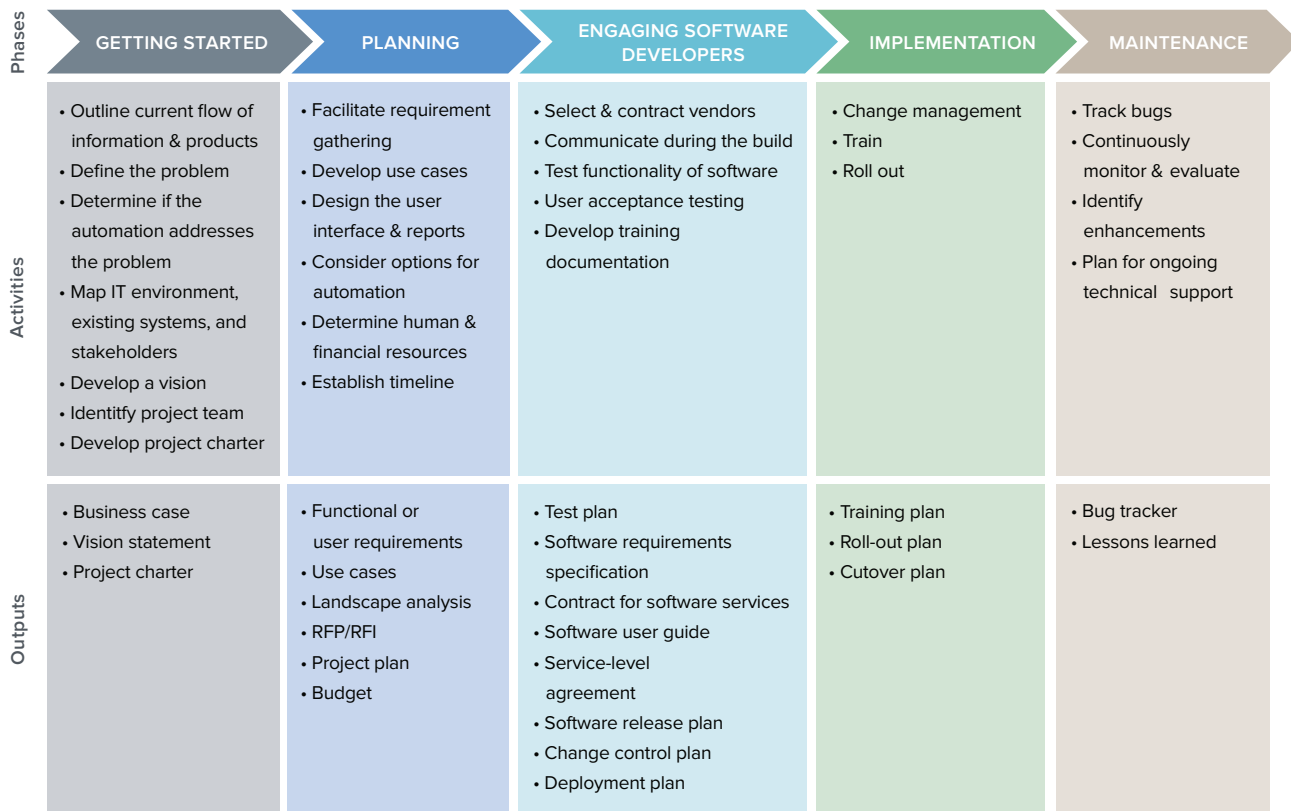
| Phases | GETTING STARTED | PLANNING | ENGAGING SOFTWARE DEVELOPERS | IMPLEMENTATION | MAINTENANCE |
|---|---|---|---|---|---|
| Activities | • Outline current flow of information & products<br>• Define the problem<br>• Determine if the automation addresses the problem<br>• Map IT environment, existing systems, and stakeholders<br>• Develop a vision<br>• Identitfy project team<br>• Develop project charter | • Facilitate requirement gathering<br>• Develop use cases<br>• Design the user interface & reports<br>• Consider options for automation<br>• Determine human & financial resources<br>• Establish timeline | • Select & contract vendors<br>• Communicate during the build<br>• Test functionality of software<br>• User acceptance testing<br>• Develop training documentation | • Change management<br>• Train<br>• Roll out | • Track bugs<br>• Continuously monitor & evaluate<br>• Identify enhancements<br>• Plan for ongoing technical support |
| Outputs | • Business case<br>• Vision statement<br>• Project charter | • Functional or user requirements<br>• Use cases<br>• Landscape analysis<br>• RFP/RFI<br>• Project plan<br>• Budget | • Test plan<br>• Software requirements specification<br>• Contract for software services<br>• Software user guide<br>• Service-level agreement<br>• Software release plan<br>• Change control plan<br>• Deployment plan | • Training plan<br>• Roll-out plan<br>• Cutover plan | • Bug tracker<br>• Lessons learned |